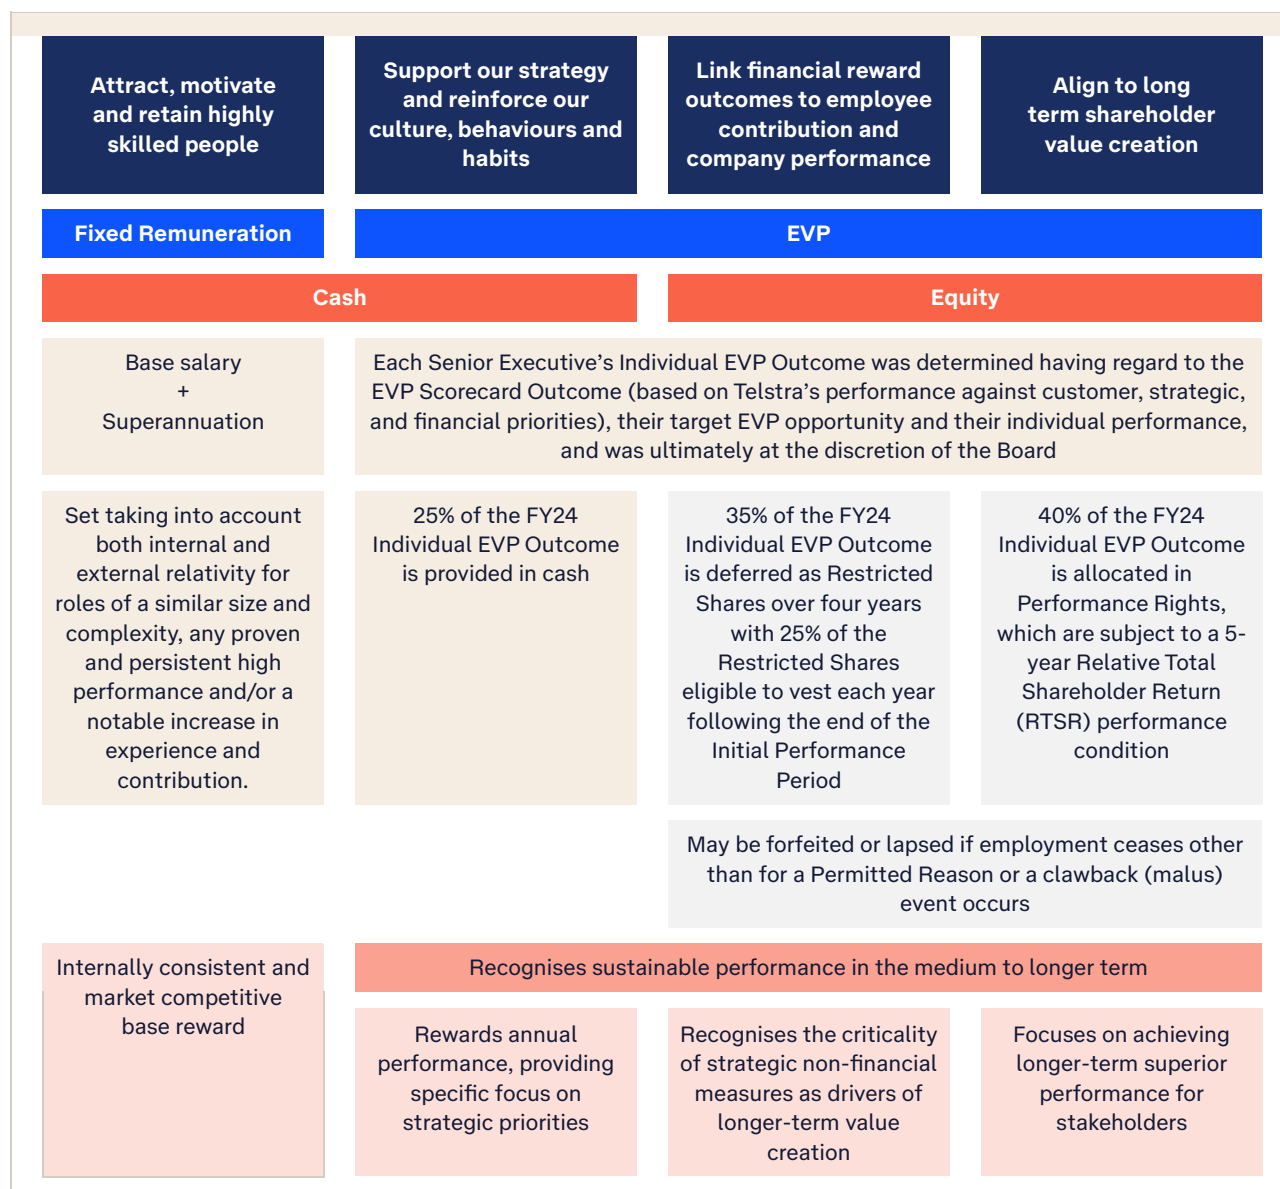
Attract, motivate and retain highly skilled people

Support our strategy and reinforce our culture, behaviours and habits

Link financial reward outcomes to employee contribution and company performance

Align to long term shareholder value creation

Fixed Remuneration

EVP

Cash

Equity

Base salary
+
Superannuation

Each Senior Executive’s Individual EVP Outcome was determined having regard to the EVP Scorecard Outcome (based on Telstra’s performance against customer, strategic, and financial priorities), their target EVP opportunity and their individual performance, and was ultimately at the discretion of the Board

Set taking into account both internal and external relativity for roles of a similar size and complexity, any proven and persistent high performance and/or a notable increase in experience and contribution.

25% of the FY24 Individual EVP Outcome is provided in cash

35% of the FY24 Individual EVP Outcome is deferred as Restricted Shares over four years with 25% of the Restricted Shares eligible to vest each year following the end of the Initial Performance Period

40% of the FY24 Individual EVP Outcome is allocated in Performance Rights, which are subject to a 5-year Relative Total Shareholder Return (RTSR) performance condition

May be forfeited or lapsed if employment ceases other than for a Permitted Reason or a clawback (malus) event occurs

Internally consistent and market competitive base reward

Recognises sustainable performance in the medium to longer term

Rewards annual performance, providing specific focus on strategic priorities

Recognises the criticality of strategic non-financial measures as drivers of longer-term value creation

Focuses on achieving longer-term superior performance for stakeholders